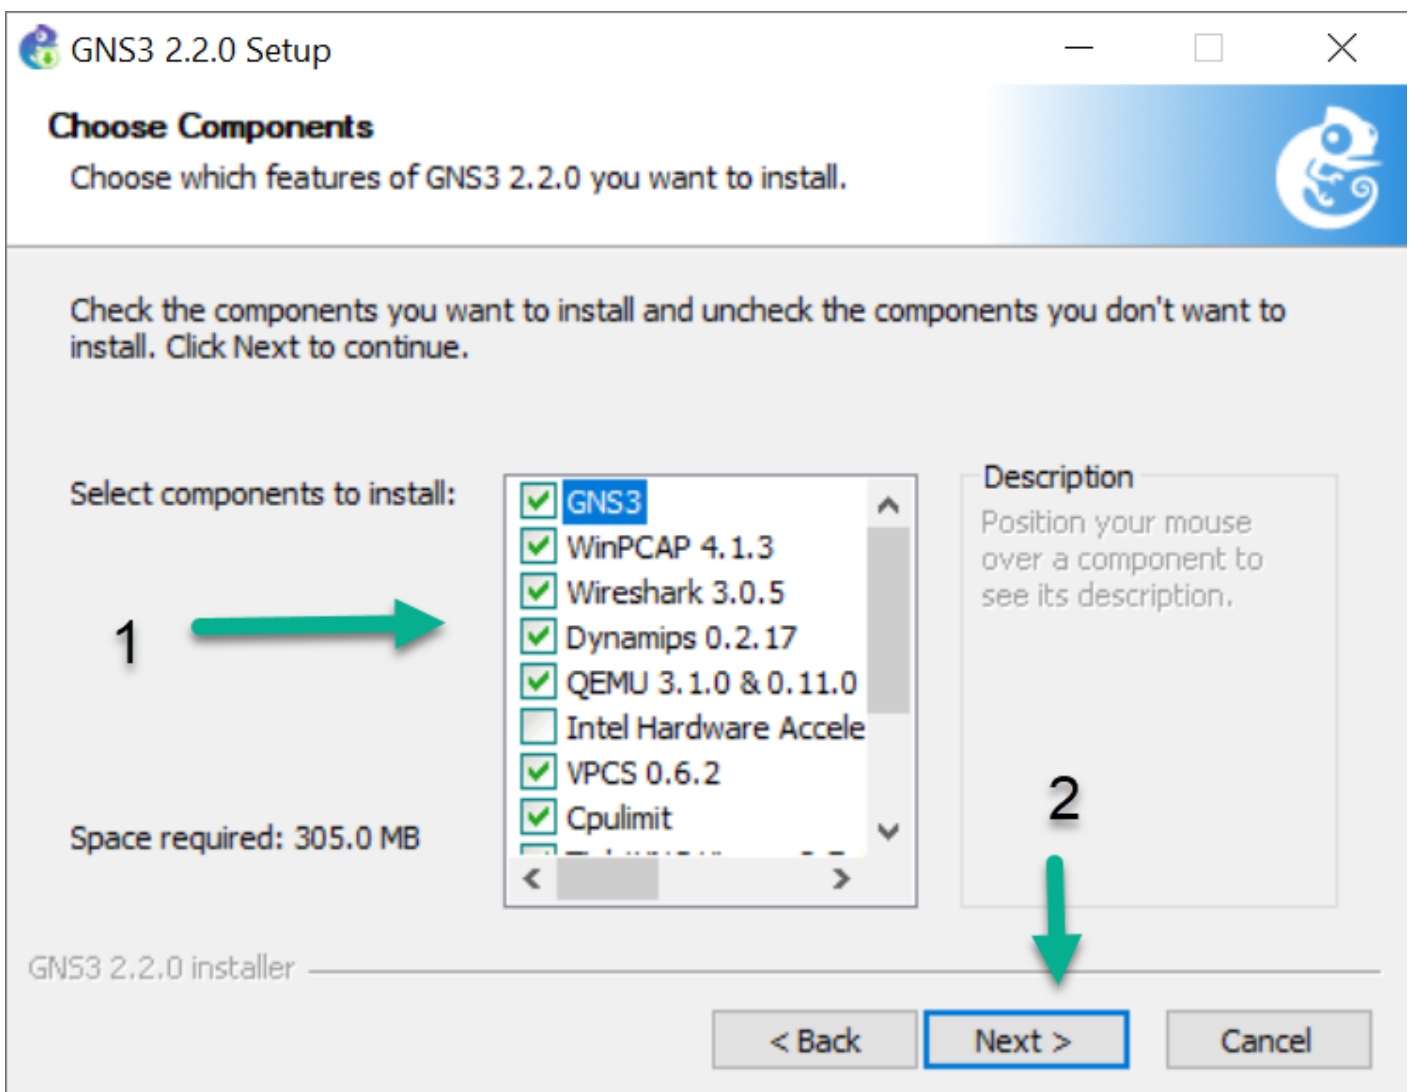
GNS3 2.2.0 Setup

Choose Components

Choose which features of GNS3 2.2.0 you want to install.

Check the components you want to install and uncheck the components you don't want to install. Click Next to continue.

Select components to install:

1

GNS3
WinPCAP 4.1.3
Wireshark 3.0.5
Dynamips 0.2.17
QEMU 3.1.0 & 0.11.0
Intel Hardware Accele
VPCS 0.6.2
Cpulimit
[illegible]

Description
Position your mouse over a component to see its description.

Space required: 305.0 MB

2

GNS3 2.2.0 installer

< Back
Next >
Cancel